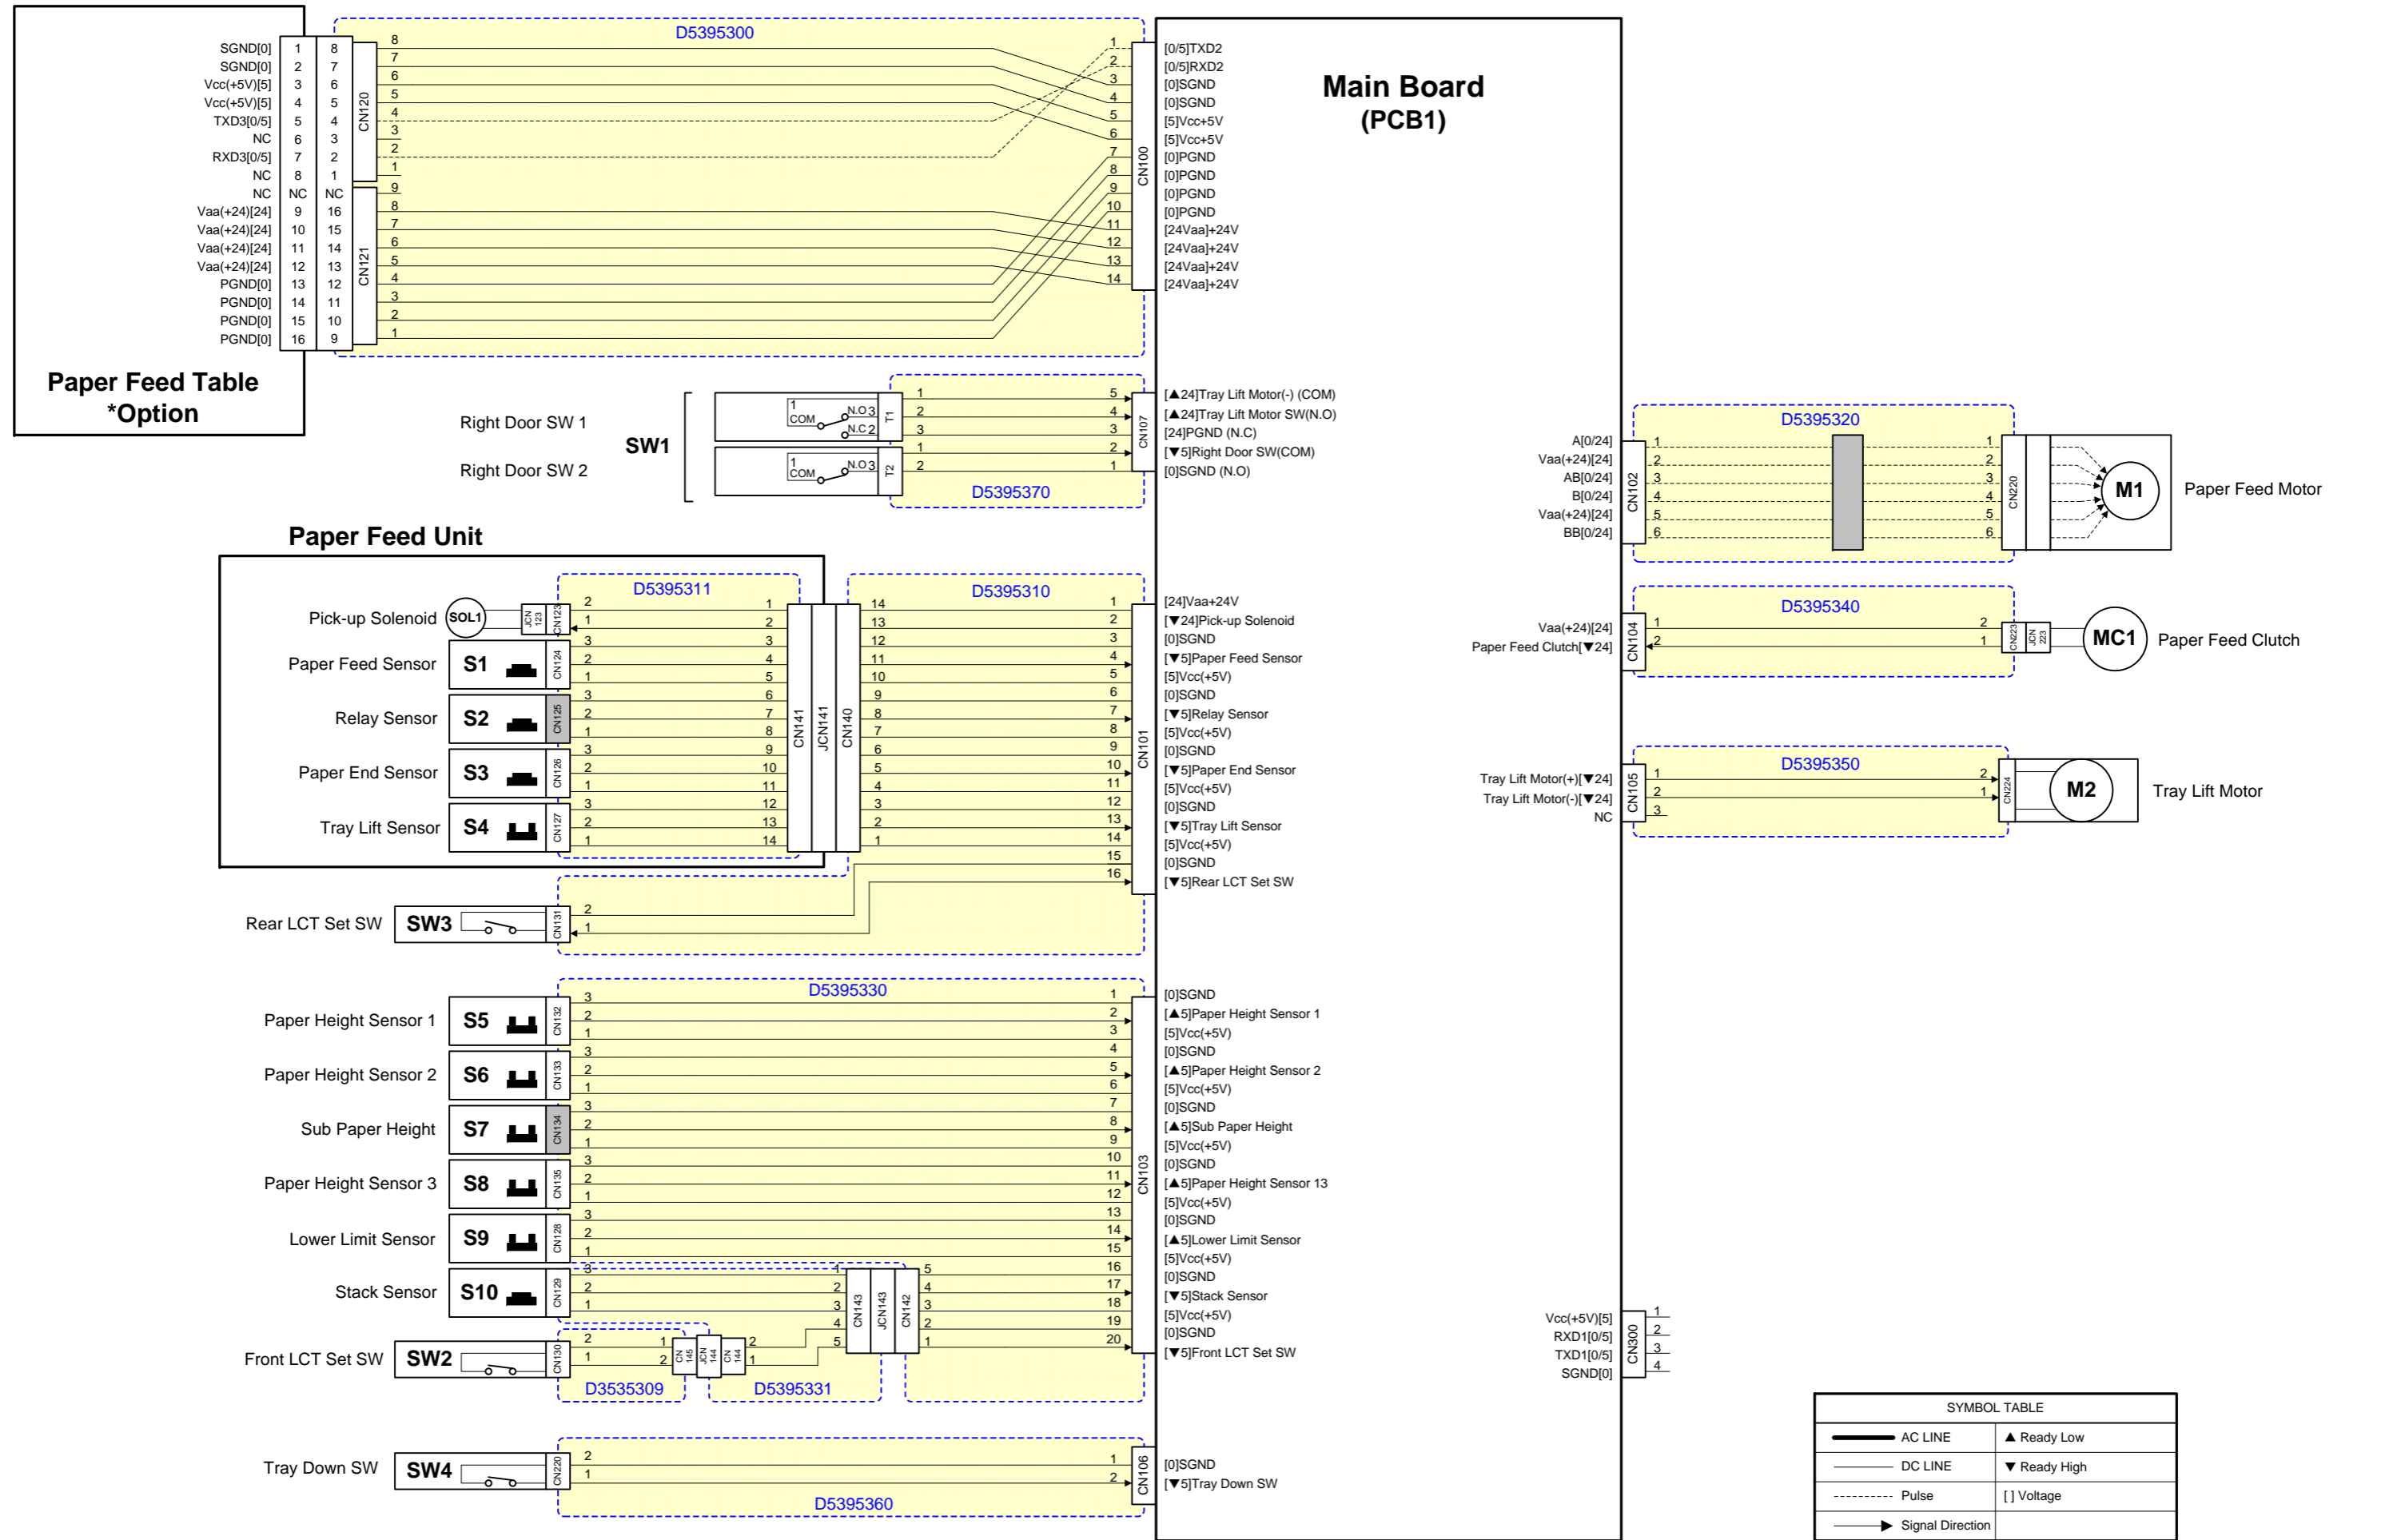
SGND[0] 1 8
SGND[0] 2 7
Vcc(+5V)[5] 3 6
Vcc(+5V)[5] 4 5
TXD3[0/5] 5 4
NC 6 3
RXD3[0/5] 7 2
NC 8 1
NC NC NC
Vaa(+24)[24] 9 16
Vaa(+24)[24] 10 15
Vaa(+24)[24] 11 14
Vaa(+24)[24] 12 13
PGND[0] 13 12
PGND[0] 14 11
PGND[0] 15 10
PGND[0] 16 9

CN120
CN121

Paper Feed Table
*Option

D5395300

CN100

[0/5]TXD2
[0/5]RXD2
[0]SGND
[0]SGND
[5]Vcc+5V
[5]Vcc+5V
[0]PGND
[0]PGND
[0]PGND
[0]PGND
[24Vaa]+24V
[24Vaa]+24V
[24Vaa]+24V
[24Vaa]+24V

Main Board
(PCB1)

Right Door SW 1
Right Door SW 2
SW1

COM N.O 3 N.C 2 T1
COM N.O 3 T2

D5395370
CN107

[▲24]Tray Lift Motor(-) (COM)
[▲24]Tray Lift Motor SW(N.O)
[24]PGND (N.C)
[▼5]Right Door SW(COM)
[0]SGND (N.O)

D5395320
A[0/24]
Vaa(+24)[24]
AB[0/24]
B[0/24]
Vaa(+24)[24]
BB[0/24]
CN102
CN220
M1
Paper Feed Motor

Paper Feed Unit

D5395311
D5395310

Pick-up Solenoid SOL1 JCN123 CN123
Paper Feed Sensor S1 CN124
Relay Sensor S2 CN125
Paper End Sensor S3 CN126
Tray Lift Sensor S4 CN127

CN141 JCN141 CN140
CN101

[24]Vaa+24V
[▼24]Pick-up Solenoid
[0]SGND
[▼5]Paper Feed Sensor
[5]Vcc(+5V)
[0]SGND
[▼5]Relay Sensor
[5]Vcc(+5V)
[0]SGND
[▼5]Paper End Sensor
[5]Vcc(+5V)
[0]SGND
[▼5]Tray Lift Sensor
[5]Vcc(+5V)
[0]SGND
[▼5]Rear LCT Set SW

D5395340
Vaa(+24)[24]
Paper Feed Clutch[▼24]
CN104
CN223 JCN223
MC1
Paper Feed Clutch

D5395350
Tray Lift Motor(+)[▼24]
Tray Lift Motor(-)[▼24]
NC
CN105
CN224
M2
Tray Lift Motor

Rear LCT Set SW SW3 CN131

D5395330

Paper Height Sensor 1 S5 CN132
Paper Height Sensor 2 S6 CN133
Sub Paper Height S7 CN134
Paper Height Sensor 3 S8 CN135
Lower Limit Sensor S9 CN128
Stack Sensor S10 CN129
Front LCT Set SW SW2 CN130

CN145 JCN144 CN144
CN143 JCN143 CN142
D3535309
D5395331
CN103

[0]SGND
[▲5]Paper Height Sensor 1
[5]Vcc(+5V)
[0]SGND
[▲5]Paper Height Sensor 2
[5]Vcc(+5V)
[0]SGND
[▲5]Sub Paper Height
[5]Vcc(+5V)
[0]SGND
[▲5]Paper Height Sensor 13
[5]Vcc(+5V)
[0]SGND
[▲5]Lower Limit Sensor
[5]Vcc(+5V)
[0]SGND
[▼5]Stack Sensor
[5]Vcc(+5V)
[0]SGND
[▼5]Front LCT Set SW

Vcc(+5V)[5]
RXD1[0/5]
TXD1[0/5]
SGND[0]
CN300

Tray Down SW SW4 CN220
D5395360
CN106
[0]SGND
[▼5]Tray Down SW

SYMBOL TABLE
| | |
|---|---|
| AC LINE | ▲ Ready Low |
| DC LINE | ▼ Ready High |
| Pulse | [ ] Voltage |
| Signal Direction | |